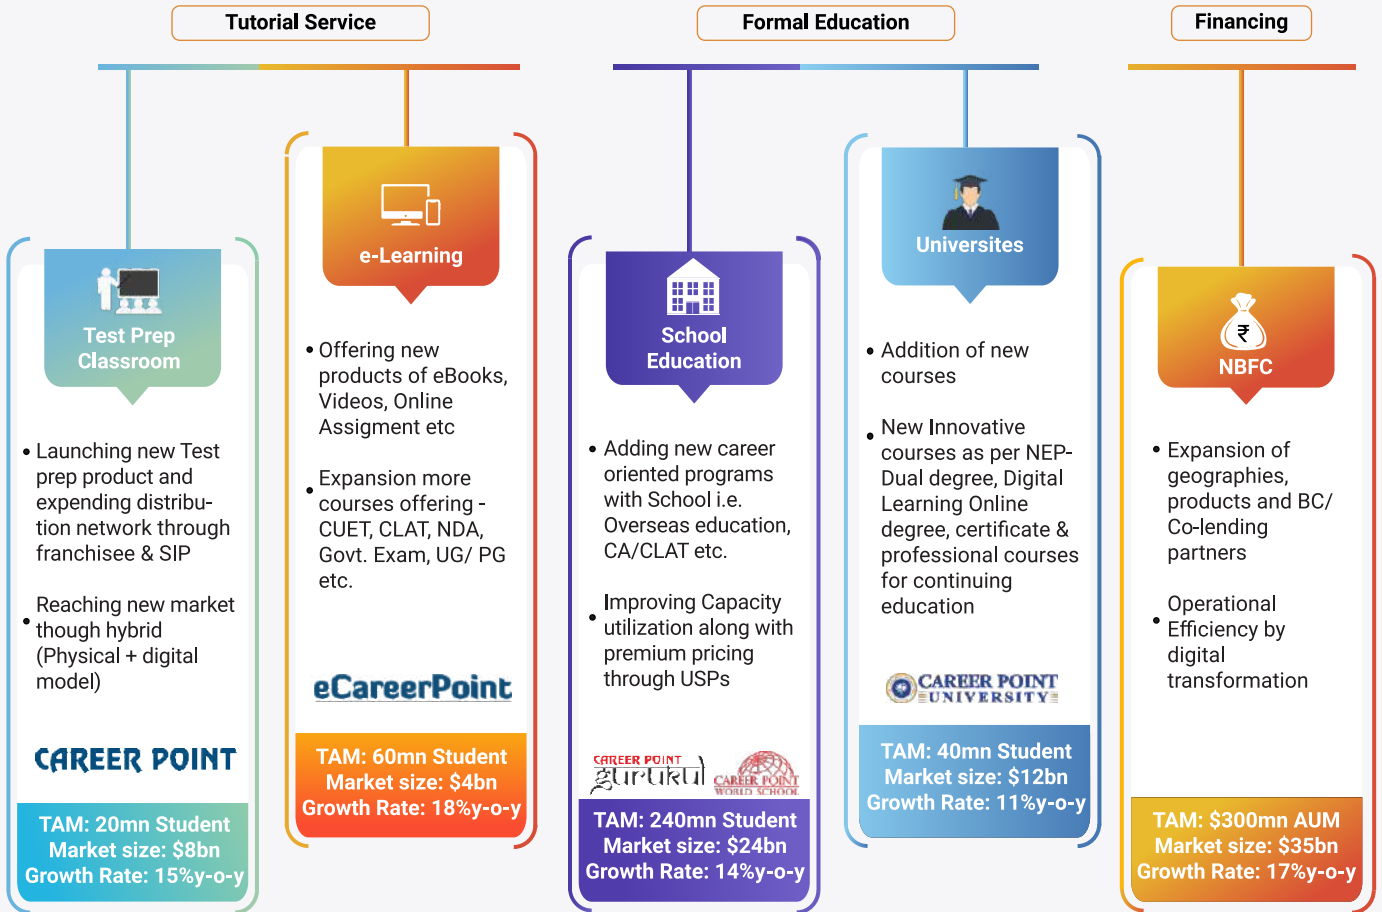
Tutorial Service

Formal Education

Financing

Test Prep Classroom

• Launching new Test prep product and expending distribution network through franchisee & SIP

• Reaching new market though hybrid (Physical + digital model)

CAREER POINT

TAM: 20mn Student
Market size: \$8bn
Growth Rate: 15%y-o-y

e-Learning

• Offering new products of eBooks, Videos, Online Assigment etc

• Expansion more courses offering - CUET, CLAT, NDA, Govt. Exam, UG/ PG etc.

eCareerPoint

TAM: 60mn Student
Market size: \$4bn
Growth Rate: 18%y-o-y

School Education

• Adding new career oriented programs with School i.e. Overseas education, CA/CLAT etc.

• Improving Capacity utilization along with premium pricing through USPs

CAREER POINT gurukul

CAREER POINT WORLD SCHOOL

TAM: 240mn Student
Market size: \$24bn
Growth Rate: 14%y-o-y

Universites

• Addition of new courses

• New Innovative courses as per NEP- Dual degree, Digital Learning Online degree, certificate & professional courses for continuing education

CAREER POINT UNIVERSITY

TAM: 40mn Student
Market size: \$12bn
Growth Rate: 11%y-o-y

₹

NBFC

• Expansion of geographies, products and BC/ Co-lending partners

• Operational Efficiency by digital transformation

TAM: \$300mn AUM
Market size: \$35bn
Growth Rate: 17%y-o-y